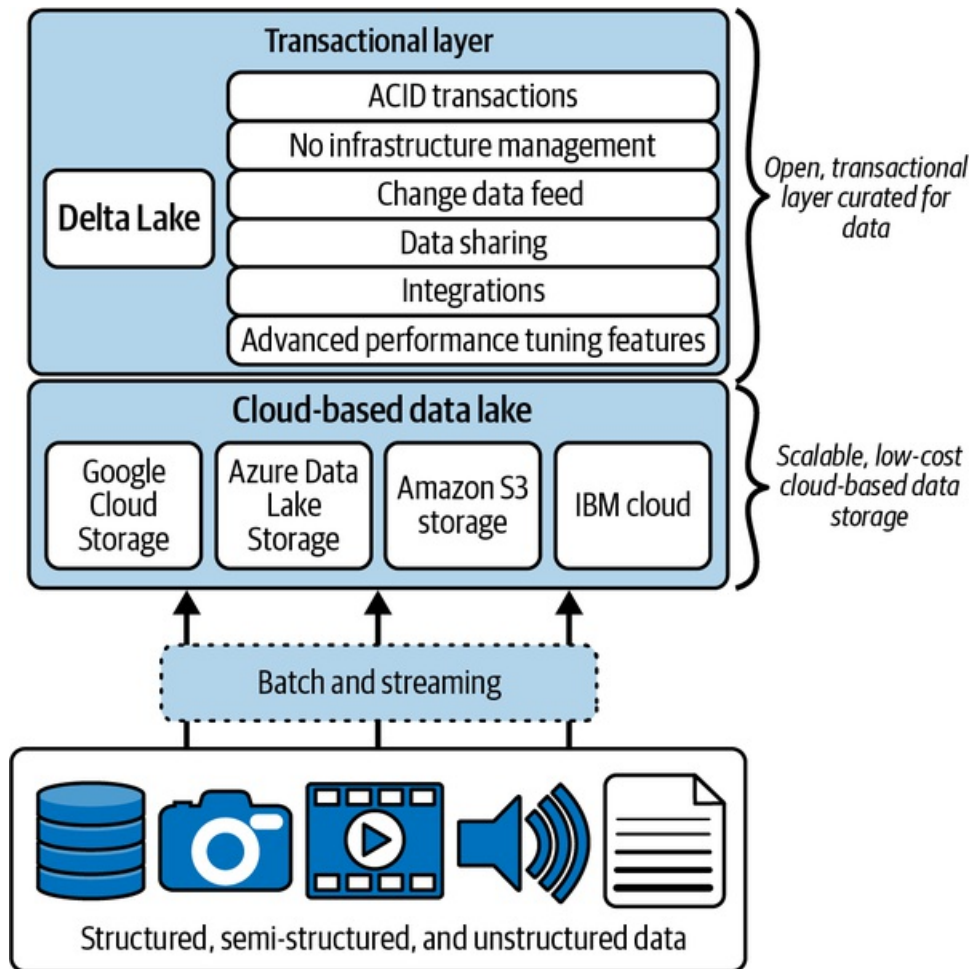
Transactional layer

Delta Lake

ACID transactions
No infrastructure management
Change data feed
Data sharing
Integrations
Advanced performance tuning features

Open, transactional layer curated for data

Cloud-based data lake

Google Cloud Storage
Azure Data Lake Storage
Amazon S3 storage
IBM cloud

Scalable, low-cost cloud-based data storage

Batch and streaming

Structured, semi-structured, and unstructured data